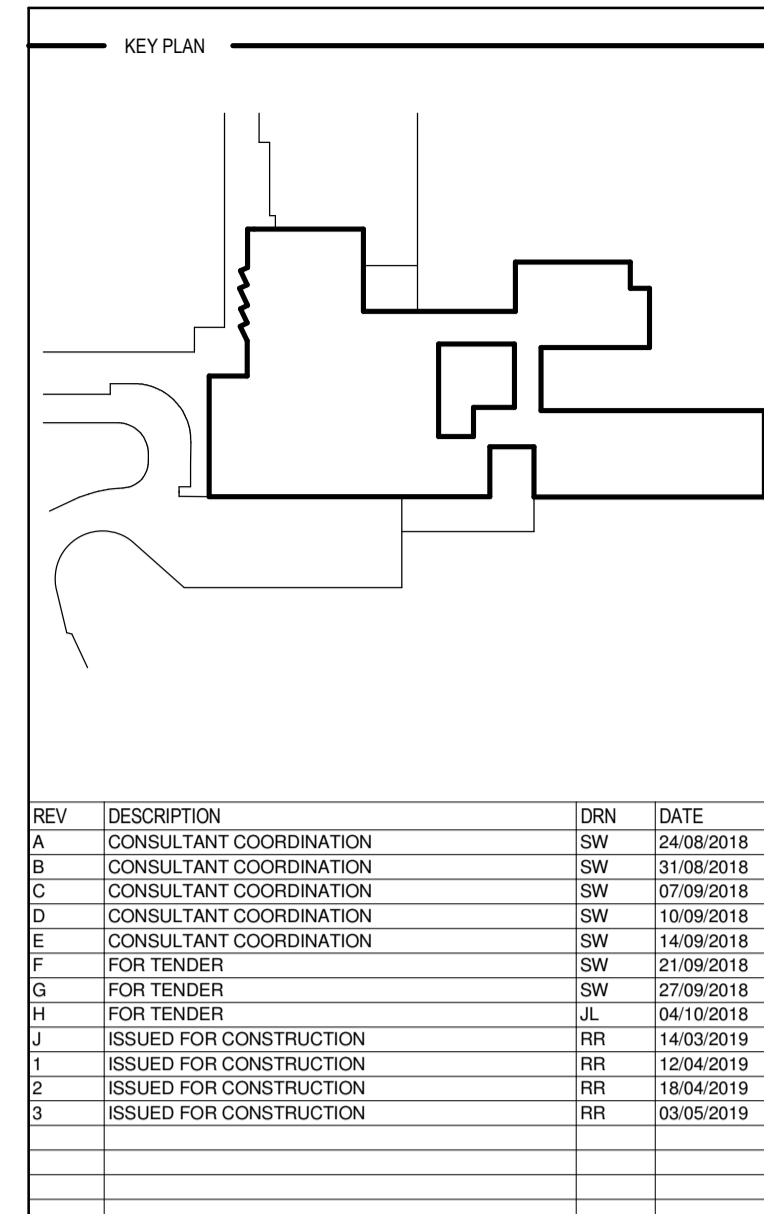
KEY PLAN

| REV | DESCRIPTION | DRN | DATE |
|---|---|---|---|
| A | CONSULTANT COORDINATION | SW | 24/08/2018 |
| B | CONSULTANT COORDINATION | SW | 31/08/2018 |
| C | CONSULTANT COORDINATION | SW | 07/09/2018 |
| D | CONSULTANT COORDINATION | SW | 10/09/2018 |
| E | CONSULTANT COORDINATION | SW | 14/09/2018 |
| F | FOR TENDER | SW | 21/09/2018 |
| G | FOR TENDER | SW | 27/09/2018 |
| H | FOR TENDER | JL | 04/10/2018 |
| J | ISSUED FOR CONSTRUCTION | RR | 14/03/2019 |
| 1 | ISSUED FOR CONSTRUCTION | RR | 12/04/2019 |
| 2 | ISSUED FOR CONSTRUCTION | RR | 18/04/2019 |
| 3 | ISSUED FOR CONSTRUCTION | RR | 03/05/2019 |
| | | | |
| | | | |
| | | | |
| | | | |